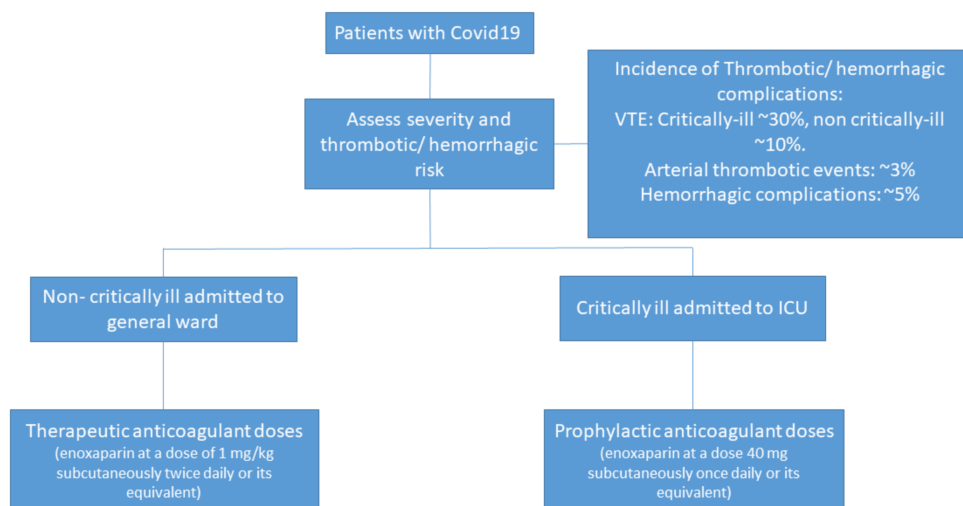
Patients with Covid19

Assess severity and thrombotic/ hemorrhagic risk

Incidence of Thrombotic/ hemorrhagic complications:
VTE: Critically-ill ~30%, non critically-ill ~10%.
Arterial thrombotic events: ~3%
Hemorrhagic complications: ~5%

Non- critically ill admitted to general ward

Critically ill admitted to ICU

Therapeutic anticoagulant doses
(enoxaparin at a dose of 1 mg/kg subcutaneously twice daily or its equivalent)

Prophylactic anticoagulant doses
(enoxaparin at a dose 40 mg subcutaneously once daily or its equivalent)